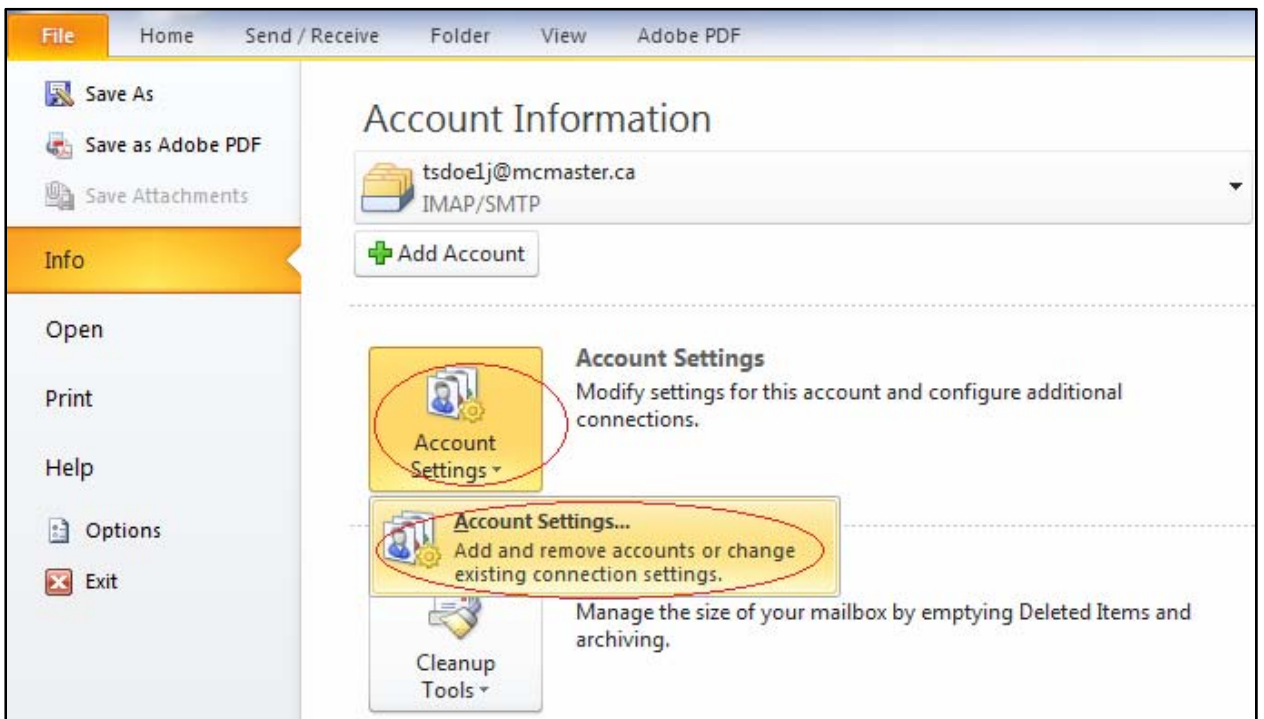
File Home Send / Receive Folder View Adobe PDF

Save As
Save as Adobe PDF
Save Attachments
Info
Open
Print
Help
Options
Exit

Account Information

tsdoe1j@mcmaster.ca
IMAP/SMTP

Add Account

Account Settings

Account Settings
Modify settings for this account and configure additional connections.

Account Settings...
Add and remove accounts or change existing connection settings.

Manage the size of your mailbox by emptying Deleted Items and archiving.

Cleanup Tools